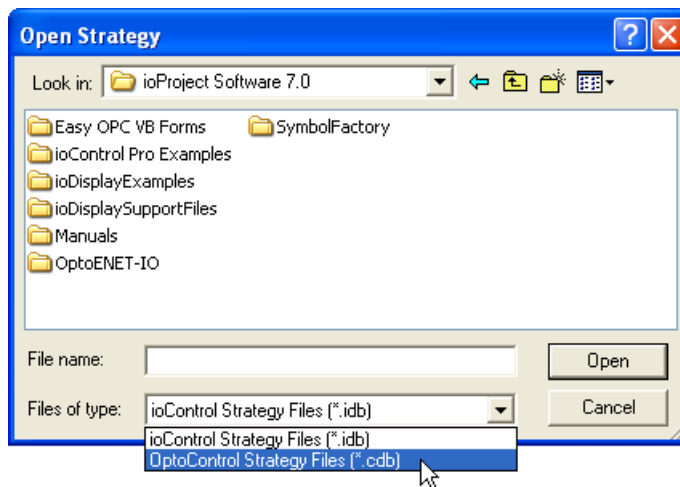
Open Strategy

Look in: ioProject Software 7.0

Easy OPC VB Forms
ioControl Pro Examples
ioDisplayExamples
ioDisplaySupportFiles
Manuals
OptoENET-IO
SymbolFactory

File name:
Open

Files of type: ioControl Strategy Files (*.idb)
Cancel

ioControl Strategy Files (*.idb)
OptoControl Strategy Files (*.cdb)